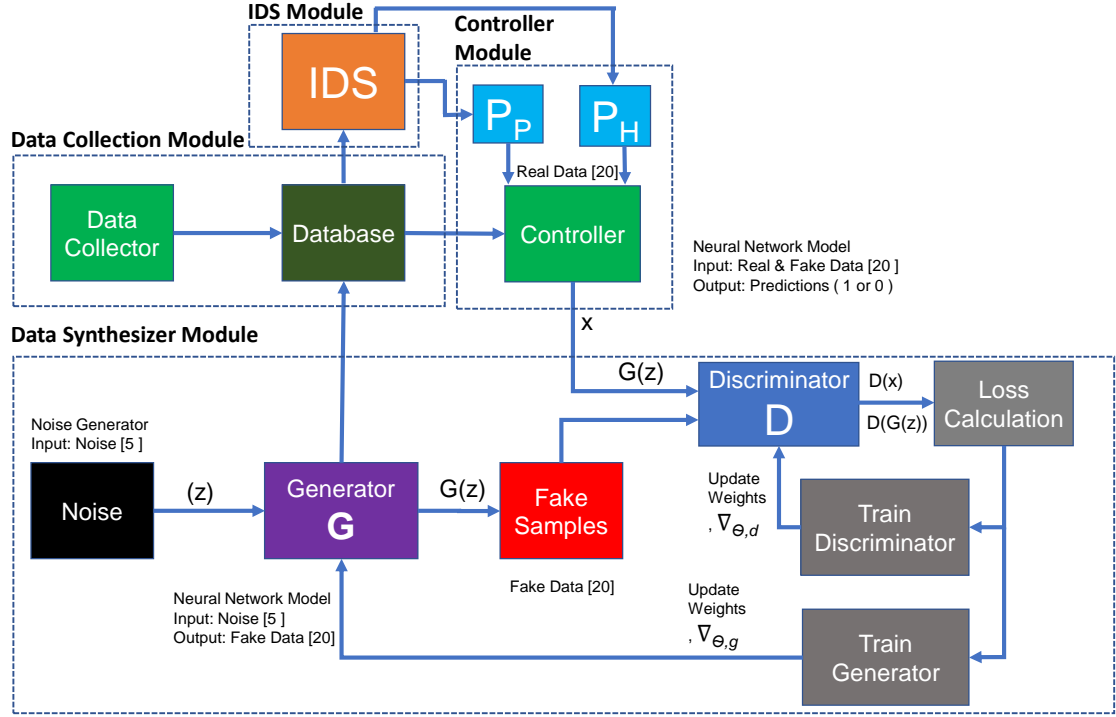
IDS Module

IDS

Controller Module

$P_P$

$P_H$

Data Collection Module

Real Data [20]

Data Collector

Database

Controller

Neural Network Model
Input: Real & Fake Data [20 ]
Output: Predictions ( 1 or 0 )

x

Data Synthesizer Module

G(z)

Discriminator
D

D(x)

D(G(z))

Loss Calculation

Noise Generator
Input: Noise [5 ]

Noise

(z)

Generator
G

G(z)

Fake Samples

Update Weights
, $\nabla_{\Theta,d}$

Train Discriminator

Fake Data [20]

Neural Network Model
Input: Noise [5 ]
Output: Fake Data [20]

Update Weights
, $\nabla_{\Theta,g}$

Train Generator